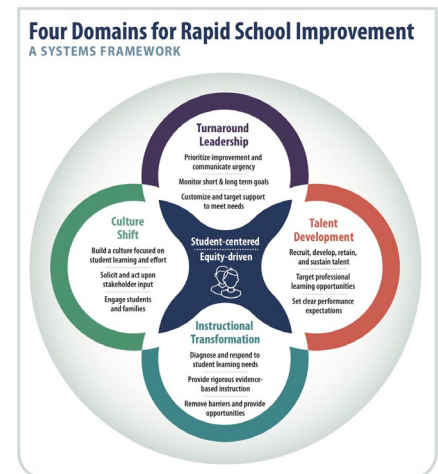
Four Domains for Rapid School Improvement
A SYSTEMS FRAMEWORK

Turnaround Leadership
Prioritize improvement and communicate urgency
Monitor short & long term goals
Customize and target support to meet needs

Culture Shift
Build a culture focused on student learning and effort
Solicit and act upon stakeholder input
Engage students and families

Student-centered
Equity-driven

Talent Development
Recruit, develop, retain, and sustain talent
Target professional learning opportunities
Set clear performance expectations

Instructional Transformation
Diagnose and respond to student learning needs
Provide rigorous evidence-based instruction
Remove barriers and provide opportunities